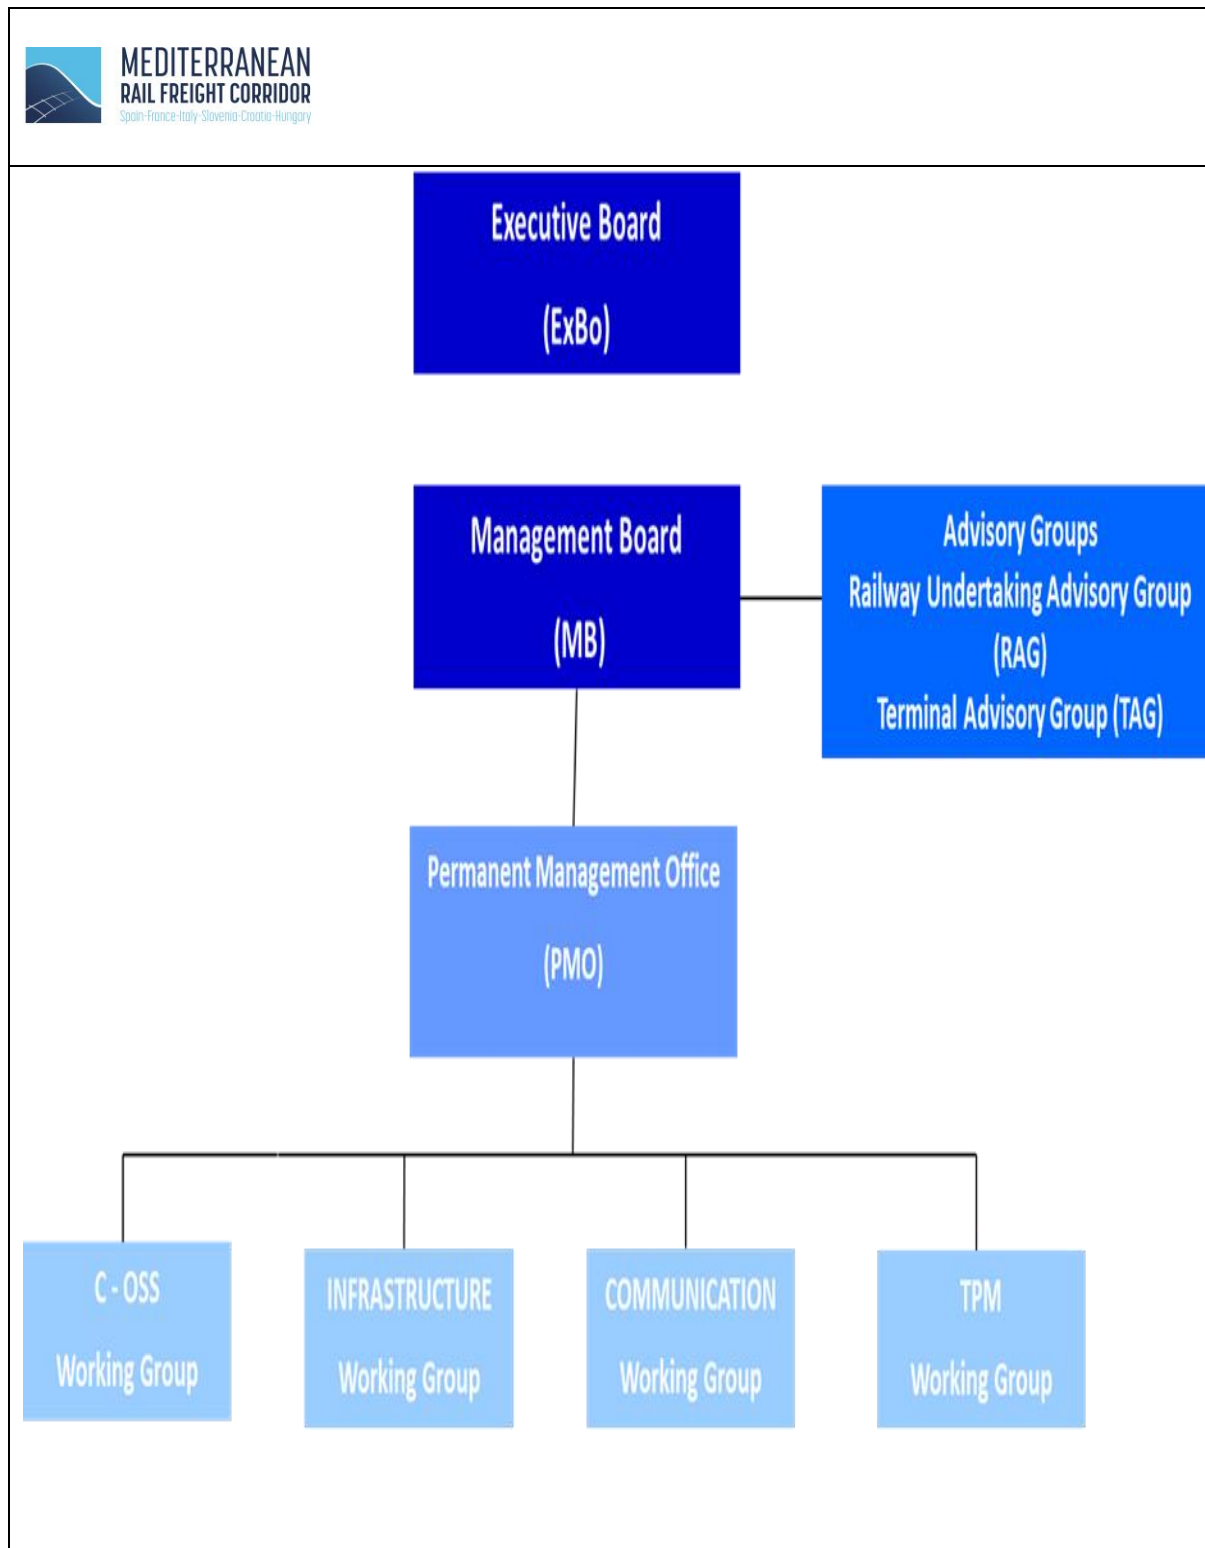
MEDITERRANEAN
RAIL FREIGHT CORRIDOR
Spain-France-Italy-Slovenia-Croatia-Hungary

Executive Board
(ExBo)

Management Board
(MB)

Advisory Groups
Railway Undertaking Advisory Group (RAG)
Terminal Advisory Group (TAG)

Permanent Management Office
(PMO)

C - OSS
Working Group

INFRASTRUCTURE
Working Group

COMMUNICATION
Working Group

TPM
Working Group